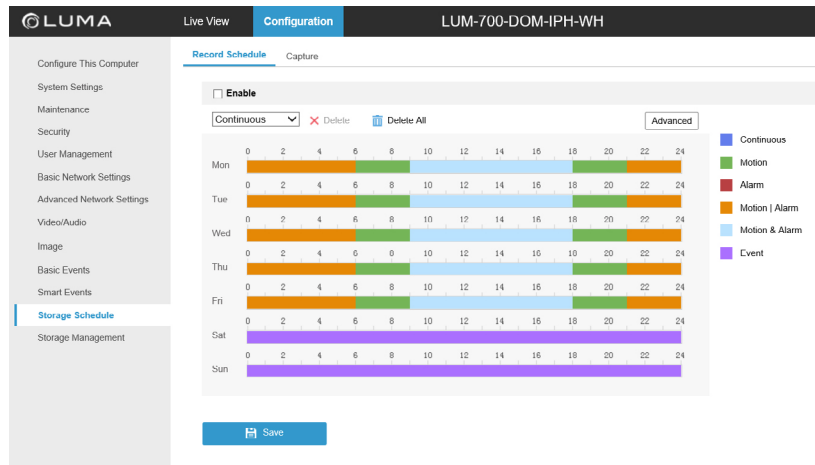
LUMA Live View Configuration LUM-700-DOM-IPH-WH

Configure This Computer
System Settings
Maintenance
Security
User Management
Basic Network Settings
Advanced Network Settings
Video/Audio
Image
Basic Events
Smart Events
Storage Schedule
Storage Management

Record Schedule Capture

Enable

Continuous Delete Delete All Advanced

Mon 0 2 4 6 8 10 12 14 16 18 20 22 24
Tue 0 2 4 6 8 10 12 14 16 18 20 22 24
Wed 0 2 4 6 8 10 12 14 16 18 20 22 24
Thu 0 2 4 6 0 10 12 14 16 18 20 22 24
Fri 0 2 4 6 8 10 12 14 16 18 20 22 24
Sat 0 2 4 6 8 10 12 14 16 18 20 22 24
Sun 0 2 4 6 8 10 12 14 16 18 20 22 24

Continuous
Motion
Alarm
Motion | Alarm
Motion & Alarm
Event

Save